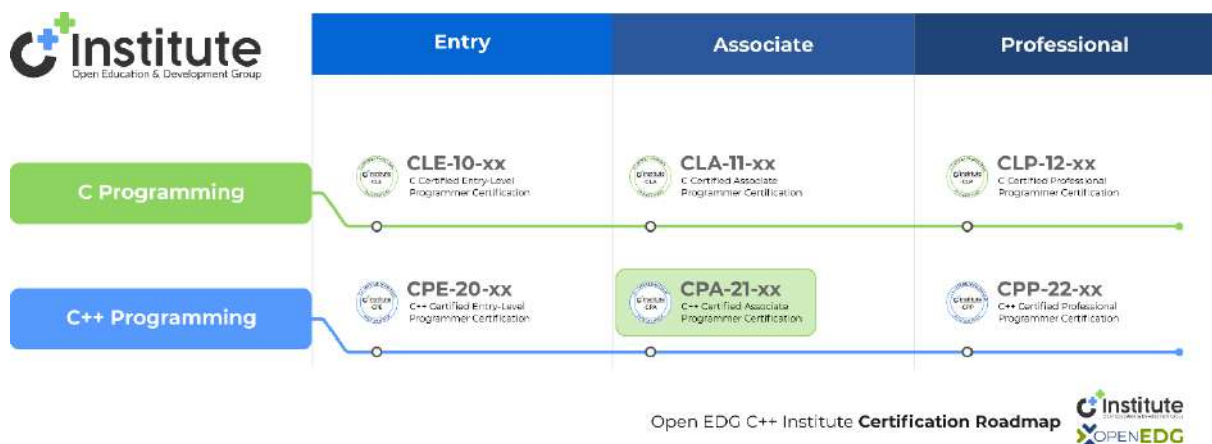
C++ Institute
Open Education & Development Group

| | Entry | Associate | Professional |
|---|---|---|---|
| C Programming | CLE-10-xx C Certified Entry-Level Programmer Certification | CLA-11-xx C Certified Associate Programmer Certification | CLP-12-xx C Certified Professional Programmer Certification |
| C++ Programming | CPE-20-xx C++ Certified Entry-Level Programmer Certification | CPA-21-xx C++ Certified Associate Programmer Certification | CPP-22-xx C++ Certified Professional Programmer Certification |

Open EDG C++ Institute **Certification Roadmap**

C++ Institute
OPENEDG